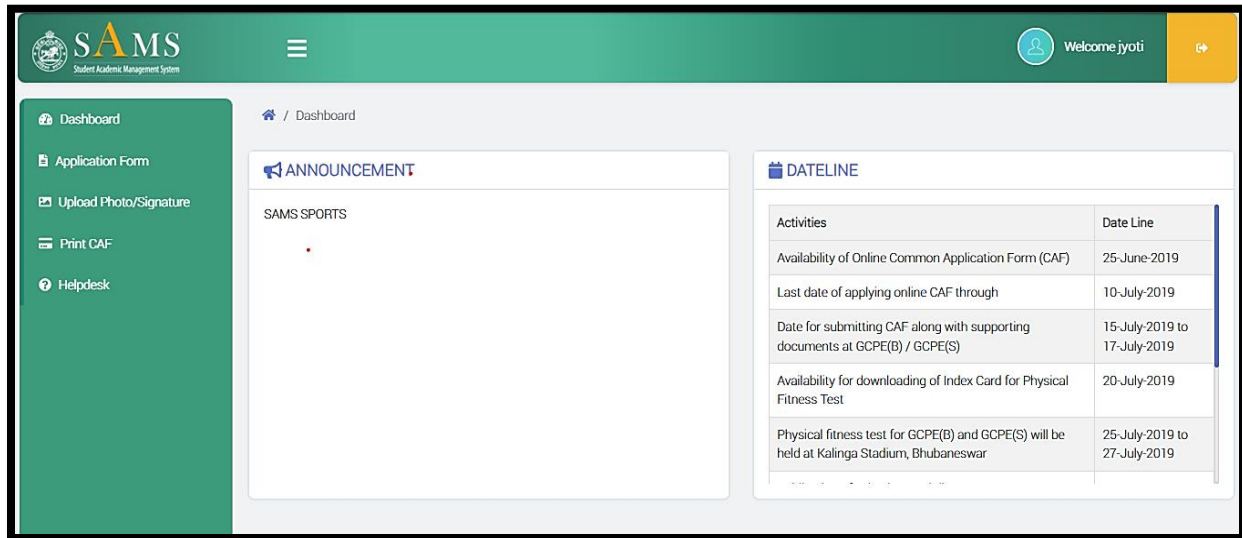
SAMS
Student Academic Management System

Welcome jyoti

Dashboard
Application Form
Upload Photo/Signature
Print CAF
Helpdesk

/ Dashboard

ANNOUNCEMENT

SAMS SPORTS

DATELINE

| Activities | Date Line |
|---|---|
| Availability of Online Common Application Form (CAF) | 25-June-2019 |
| Last date of applying online CAF through | 10-July-2019 |
| Date for submitting CAF along with supporting documents at GCPE(B) / GCPE(S) | 15-July-2019 to 17-July-2019 |
| Availability for downloading of Index Card for Physical Fitness Test | 20-July-2019 |
| Physical fitness test for GCPE(B) and GCPE(S) will be held at Kalinga Stadium, Bhubaneswar | 25-July-2019 to 27-July-2019 |
| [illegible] | |